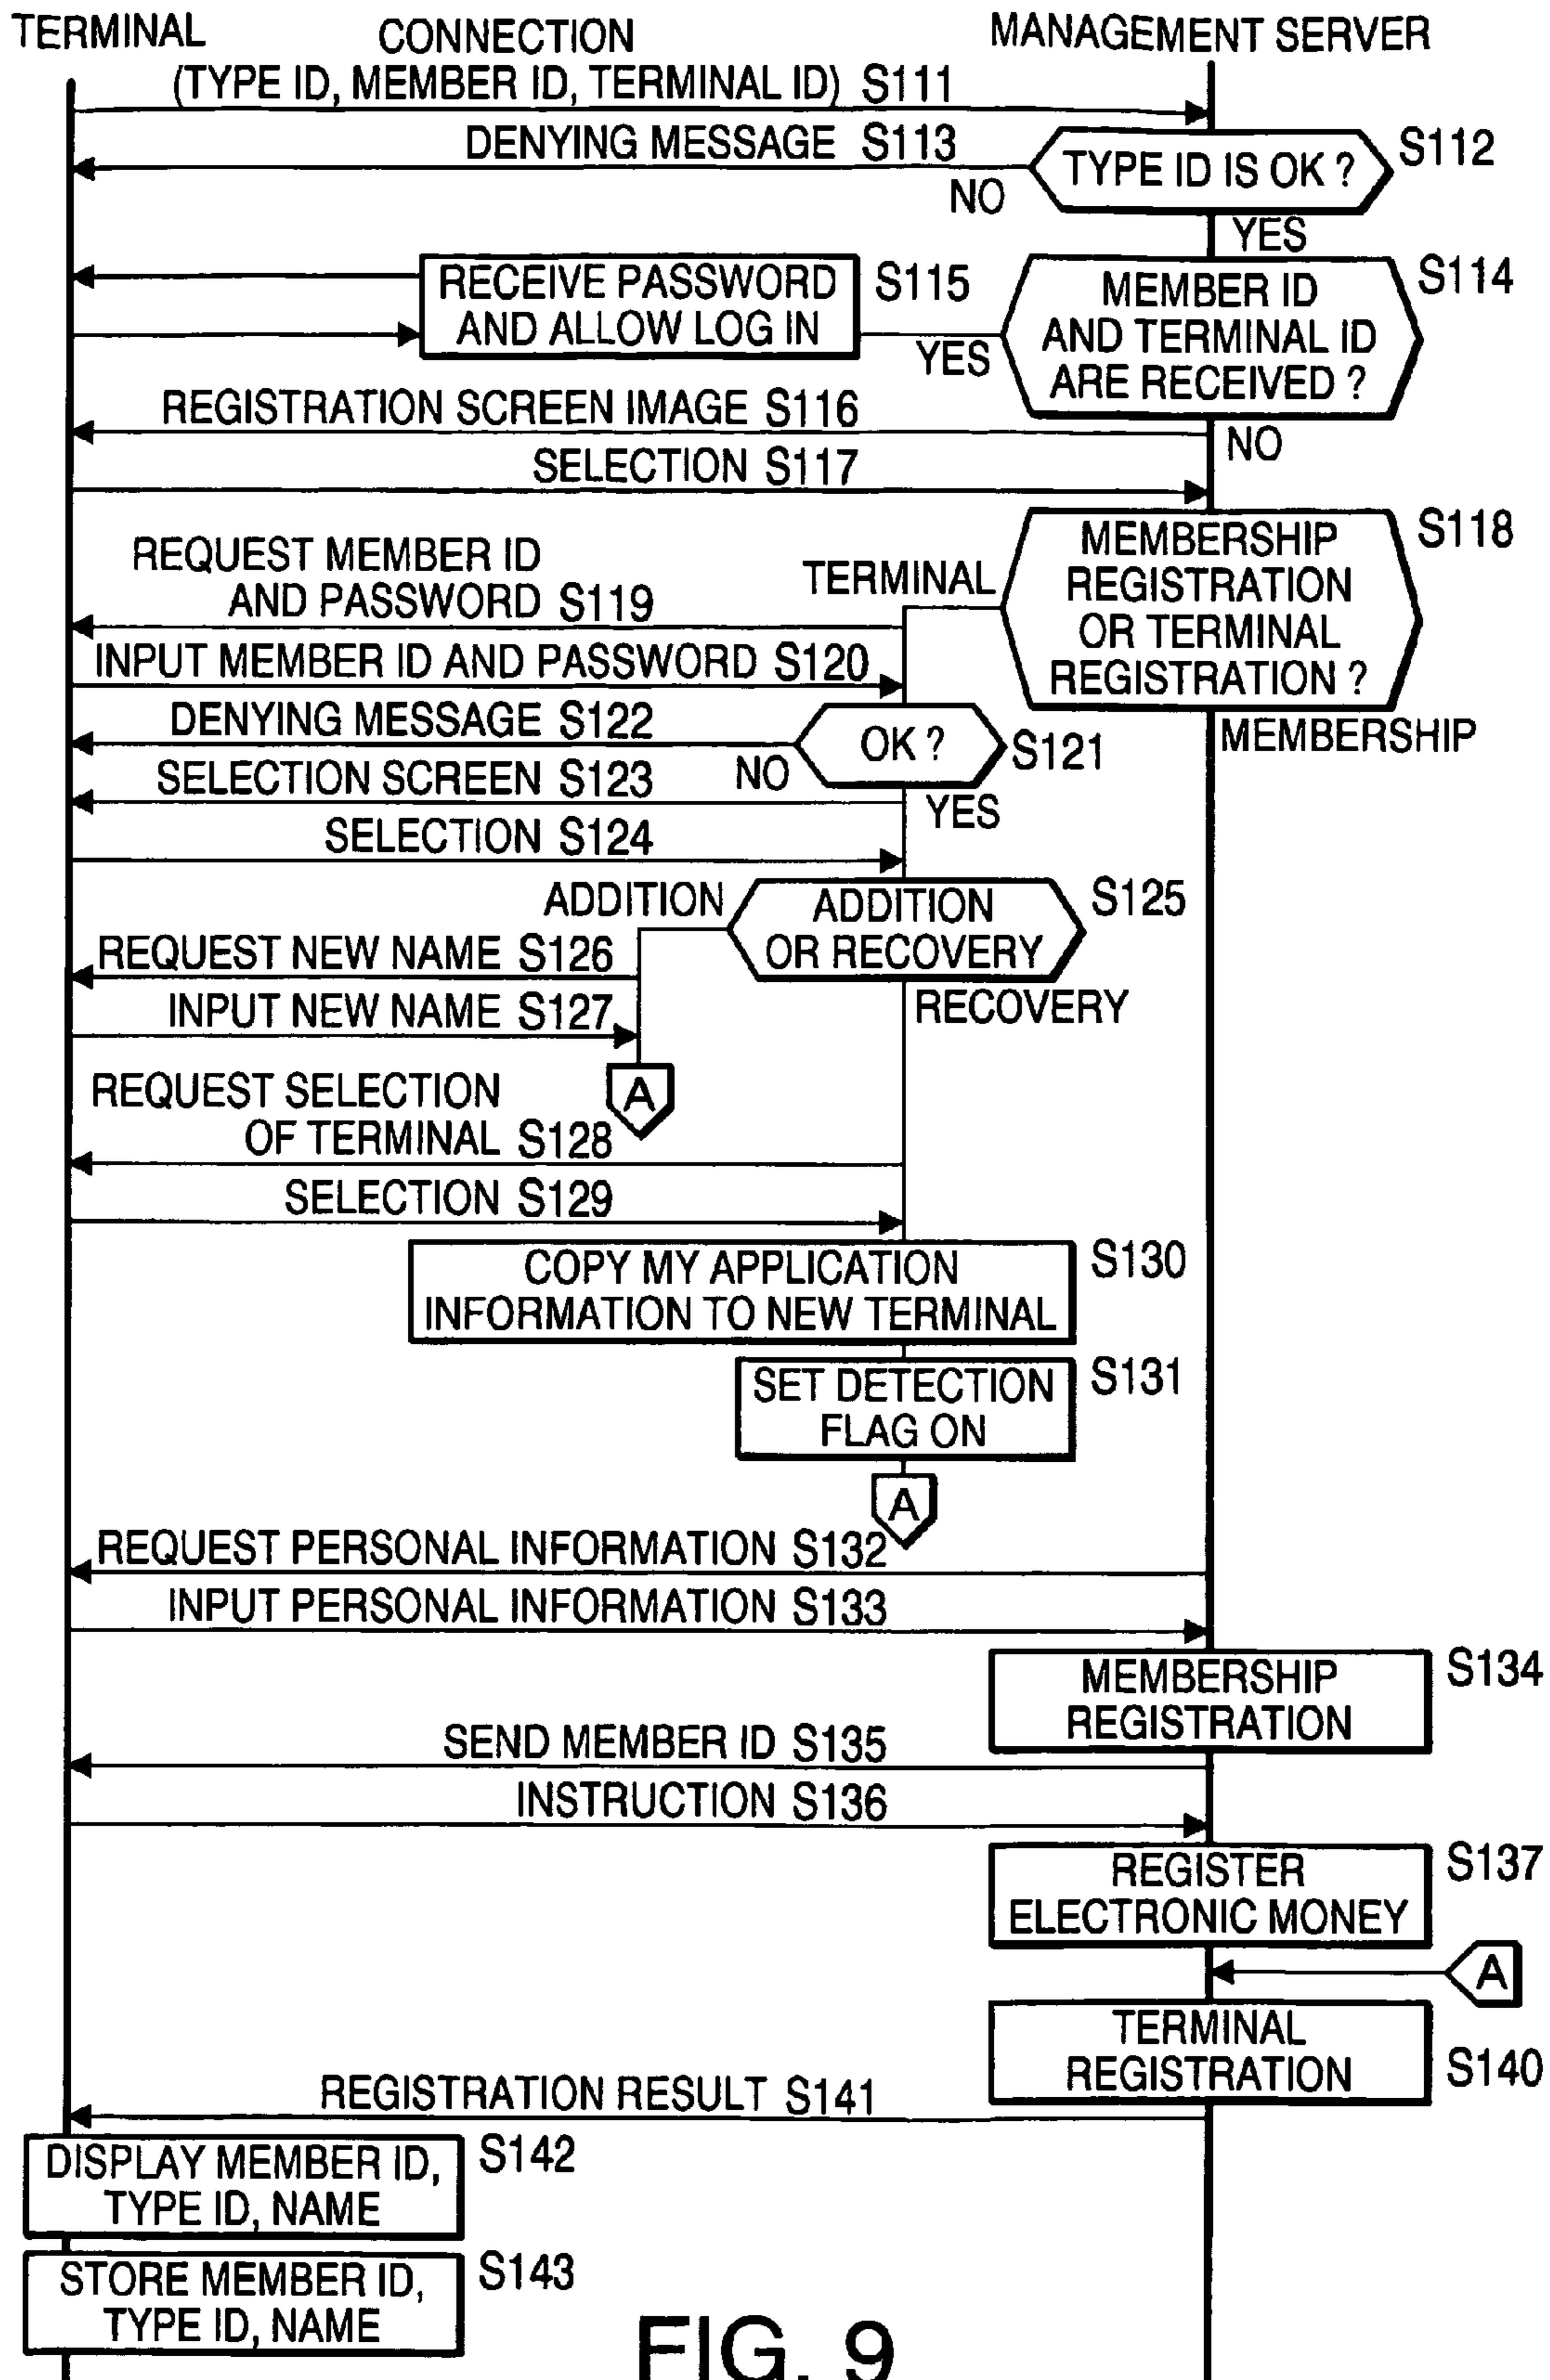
TERMINAL
CONNECTION
MANAGEMENT SERVER

(TYPE ID, MEMBER ID, TERMINAL ID) S111

DENYING MESSAGE S113

NO

TYPE ID IS OK ?

S112

YES

RECEIVE PASSWORD AND ALLOW LOG IN

S115

YES

MEMBER ID AND TERMINAL ID ARE RECEIVED ?

S114

REGISTRATION SCREEN IMAGE S116

NO

SELECTION S117

REQUEST MEMBER ID AND PASSWORD S119

TERMINAL

MEMBERSHIP REGISTRATION OR TERMINAL REGISTRATION ?

S118

INPUT MEMBER ID AND PASSWORD S120

DENYING MESSAGE S122

OK ?

S121

MEMBERSHIP

SELECTION SCREEN S123

NO

YES

SELECTION S124

ADDITION

ADDITION OR RECOVERY

S125

REQUEST NEW NAME S126

INPUT NEW NAME S127

RECOVERY

REQUEST SELECTION OF TERMINAL S128

A

SELECTION S129

COPY MY APPLICATION INFORMATION TO NEW TERMINAL

S130

SET DETECTION FLAG ON

S131

A

REQUEST PERSONAL INFORMATION S132

INPUT PERSONAL INFORMATION S133

MEMBERSHIP REGISTRATION

S134

SEND MEMBER ID S135

INSTRUCTION S136

REGISTER ELECTRONIC MONEY

S137

A

TERMINAL REGISTRATION

S140

REGISTRATION RESULT S141

DISPLAY MEMBER ID, TYPE ID, NAME

S142

STORE MEMBER ID, TYPE ID, NAME

S143

FIG. 9